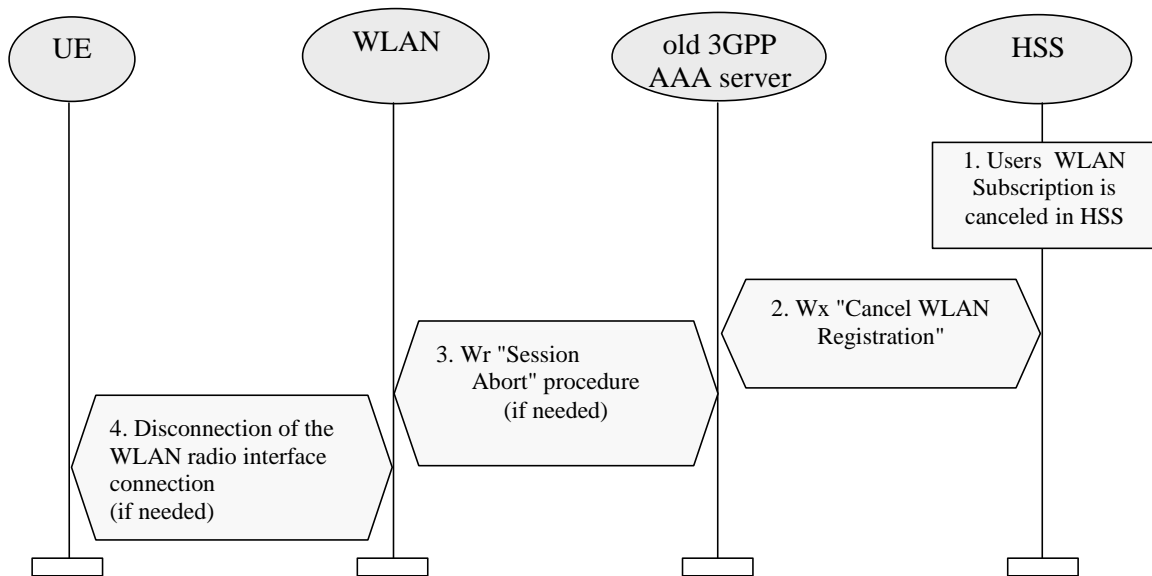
UE

WLAN

old 3GPP AAA server

HSS

1. Users WLAN Subscription is canceled in HSS

2. Wx "Cancel WLAN Registration"

3. Wr "Session Abort" procedure (if needed)

4. Disconnection of the WLAN radio interface connection (if needed)